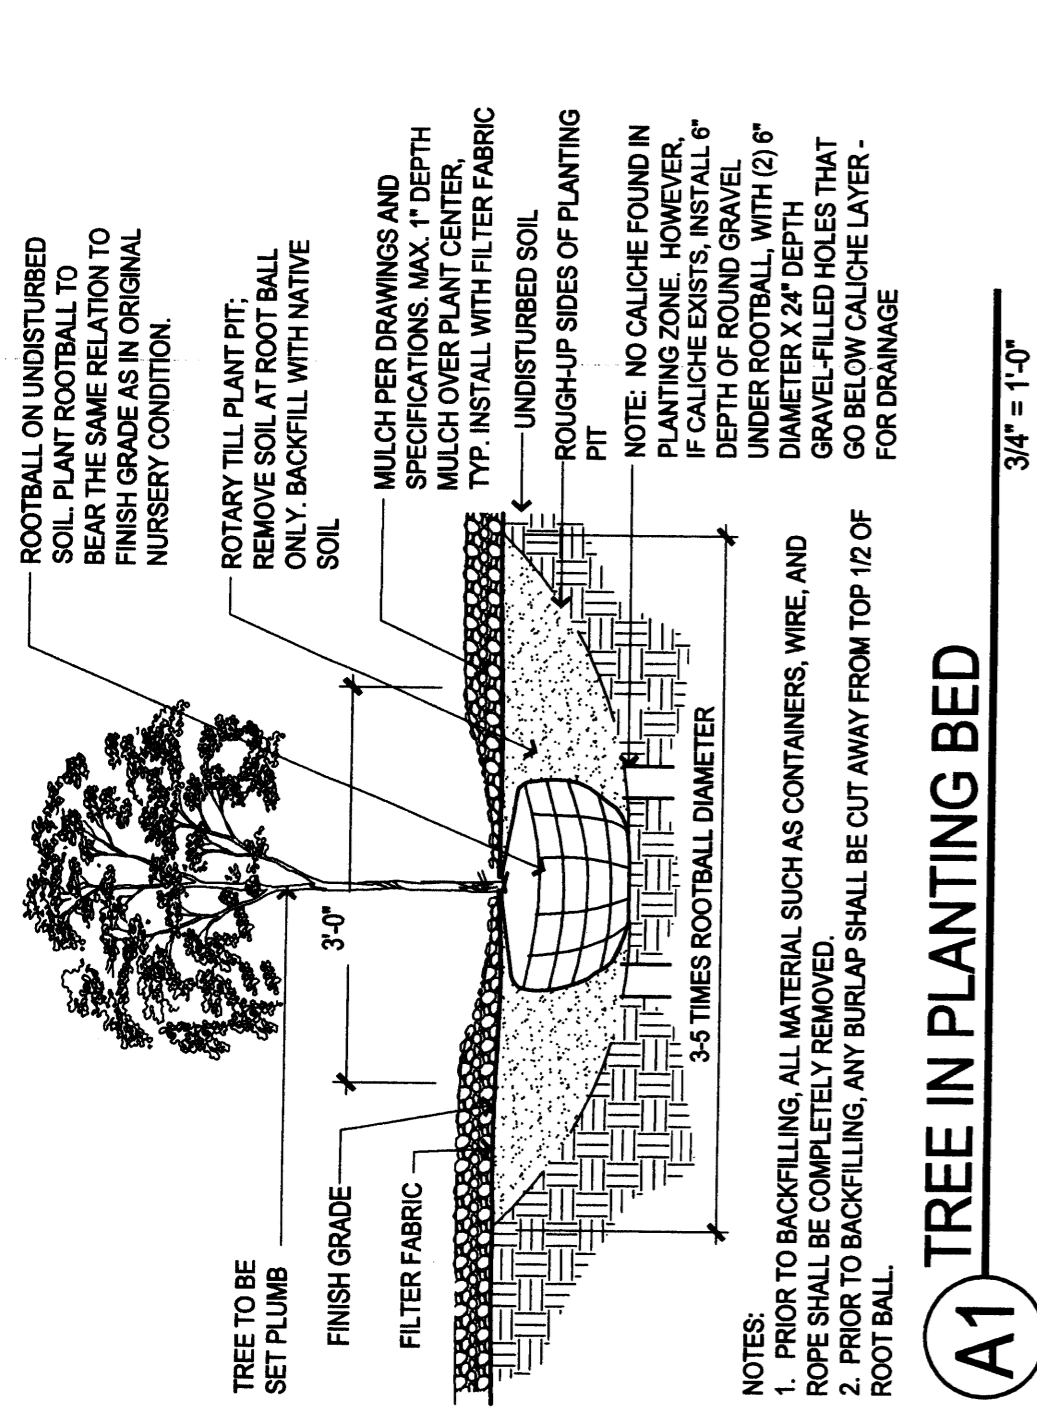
ROOTBALL ON UNDISTURBED SOIL. PLANT ROOTBALL TO BEAR THE SAME RELATION TO FINISH GRADE AS IN ORIGINAL NURSERY CONDITION.

ROTARY TILL PLANT PIT; REMOVE SOIL AT ROOT BALL ONLY. BACKFILL WITH NATIVE SOIL

MULCH PER DRAWINGS AND SPECIFICATIONS. MAX. 1" DEPTH MULCH OVER PLANT CENTER, TYP. INSTALL WITH FILTER FABRIC

UNDISTURBED SOIL

ROUGH-UP SIDES OF PLANTING PIT

NOTE: NO CALICHE FOUND IN PLANTING ZONE. HOWEVER, IF CALICHE EXISTS, INSTALL 6" DEPTH OF ROUND GRAVEL UNDER ROOTBALL, WITH (2) 6" DIAMETER X 24" DEPTH GRAVEL-FILLED HOLES THAT GO BELOW CALICHE LAYER - FOR DRAINAGE

TREE TO BE SET PLUMB

FINISH GRADE

FILTER FABRIC

3'-0"

3-5 TIMES ROOTBALL DIAMETER

NOTES:
1. PRIOR TO BACKFILLING, ALL MATERIAL SUCH AS CONTAINERS, WIRE, AND ROPE SHALL BE COMPLETELY REMOVED.
2. PRIOR TO BACKFILLING, ANY BURLAP SHALL BE CUT AWAY FROM TOP 1/2 OF ROOT BALL.

A1 TREE IN PLANTING BED

3/4" = 1'-0"